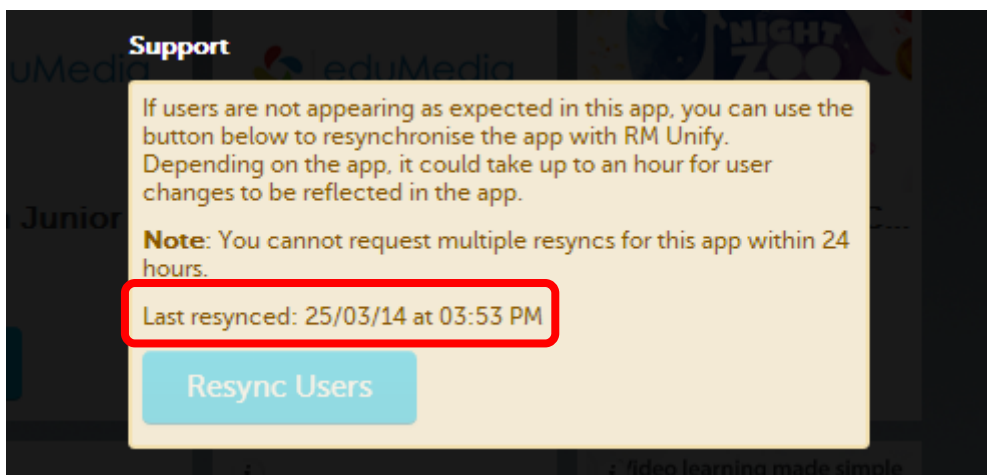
Support

If users are not appearing as expected in this app, you can use the button below to resynchronise the app with RM Unify. Depending on the app, it could take up to an hour for user changes to be reflected in the app.

**Note**: You cannot request multiple resyncs for this app within 24 hours.

Last resynced: 25/03/14 at 03:53 PM

Resync Users